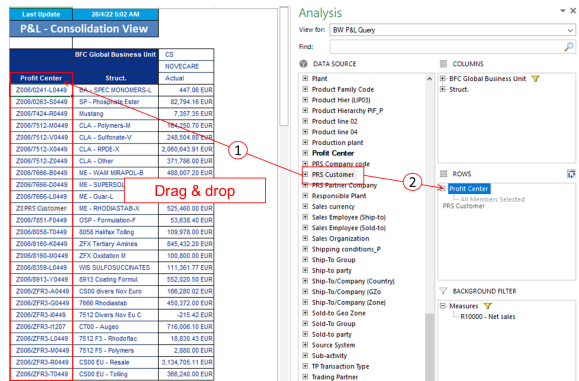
Last Update 28/4/22 5:02 AM

P&L - Consolidation View

BFC Global Business Unit CS

NOVECARE

| Profit Center | Struct. | Actual |
|---|---|---|
| Z006/0241-L0449 | BA - SPEC MONOMERS-L | 447.06 EUR |
| Z006/0263-S0449 | SP - Phosphate Ester | 82,794.16 EUR |
| Z006/7424-R0449 | Mustang | 7,357.35 EUR |
| Z006/7512-M0449 | CLA - Polymers-M | 164,250.78 EUR |
| Z006/7512-V0449 | CLA - Sulfonate-V | 246,504.69 EUR |
| Z006/7512-X0449 | CLA - RPDE-X | 2,060,643.91 EUR |
| Z006/7512-Z0449 | CLA - Other | 371,786.00 EUR |
| Z006/7666-B0449 | ME - WAM MIRAPOL-B | 488,007.20 EUR |
| Z006/7666-D0449 | ME - SUPERSOL | |
| Z006/7666-U0449 | ME - Guar-L | |
| Z006/7666-X0449 | ME - RHODASTAB-X | 525,460.00 EUR |
| Z0PRS Customer | ME - Guar-L | 11,820.00 EUR |
| Z006/7851-F0449 | OSP - Formulation-F | 53,638.40 EUR |
| Z006/8058-T0449 | 8058 Halifax Tolling | 109,978.00 EUR |
| Z006/8160-K0449 | ZFX Tertiary Amines | 845,432.20 EUR |
| Z006/8160-M0449 | ZFX Oxidation M | 100,080.00 EUR |
| Z006/8359-L0449 | WIS SULFOSUCCINATES | 111,361.77 EUR |
| Z006/8913-C0449 | 8913 Coating Formul | 552,020.50 EUR |
| Z006/ZFR3-C0449 | CS00 divers Nov Euro | 166,282.62 EUR |
| Z006/ZFR3-G0449 | 7666 Rhodiastab | 450,372.00 EUR |
| Z006/ZFR3-I0449 | 7512 Divers Nov Eu C | -215.42 EUR |
| Z006/ZFR3-I1207 | CT00 - Augeo | 716,006.10 EUR |
| Z006/ZFR3-L0449 | 7512 F3 - Rhodofloc | 18,830.43 EUR |
| Z006/ZFR3-M0449 | 7512 F5 - Polymers | 2,880.06 EUR |
| Z006/ZFR3-R0449 | CS00 EU - Resale | 3,134,705.11 EUR |
| Z006/ZFR3-T0449 | CS00 EU - Tolling | 366,240.00 EUR |

Drag & drop

1

2

Analysis

View for: BW P&L Query

Find:

DATA SOURCE
Plant
Product Family Code
Product Hier (LIP03)
Product Hierarchy PIF_P
Product line 02
Product line 04
Production plant
Profit Center
PRS Company code
PRS Customer
PRS Partner Company
Responsible Plant
Sales currency
Sales Employee (Ship-to)
Sales Employee (Sold-to)
Sales Organization
Shipping conditions_P
Ship-To Group
Ship-to party
Ship-To/Company (Country)
Ship-To/Company (GZo
Ship-To/Company (Zone)
Sold-to Geo Zone
Sold-to Group
Sold-to party
Source System
Sub-activity
TP Transaction Type
Trading Partner

COLUMNS
BFC Global Business Unit
Struct.

ROWS
Profit Center
All Members Selected
PRS Customer

BACKGROUND FILTER
Measures
R10000 - Net sales